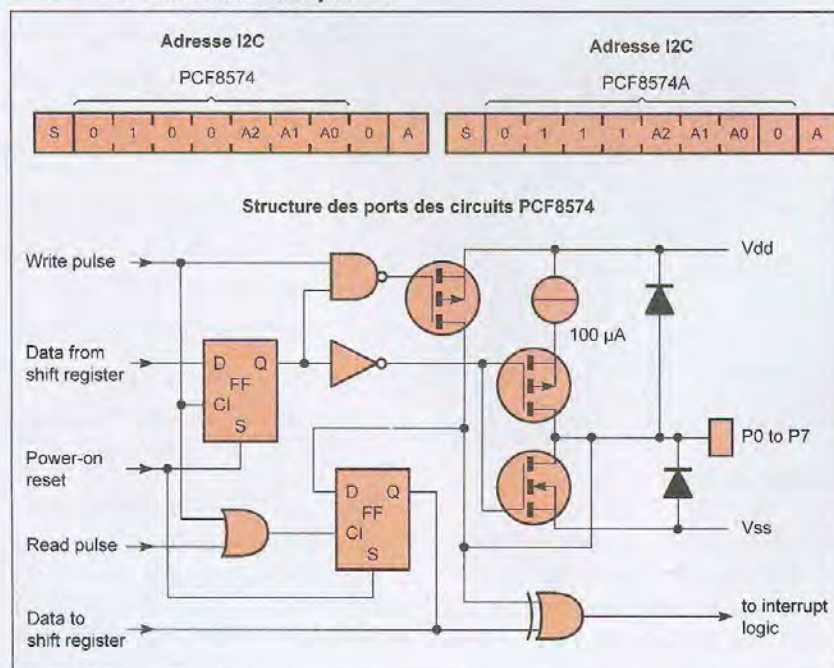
Adresse I2C

PCF8574

| S | 0 | 1 | 0 | 0 | A2 | A1 | A0 | 0 | A |
|---|---|---|---|---|---|---|---|---|---|

Adresse I2C

PCF8574A

| S | 0 | 1 | 1 | 1 | A2 | A1 | A0 | 0 | A |
|---|---|---|---|---|---|---|---|---|---|

Structure des ports des circuits PCF8574

Write pulse

Data from shift register

Power-on reset

Read pulse

Data to shift register

D Q FF CI S

D Q FF CI S

Vdd

100 µA

P0 to P7

Vss

to interrupt logic